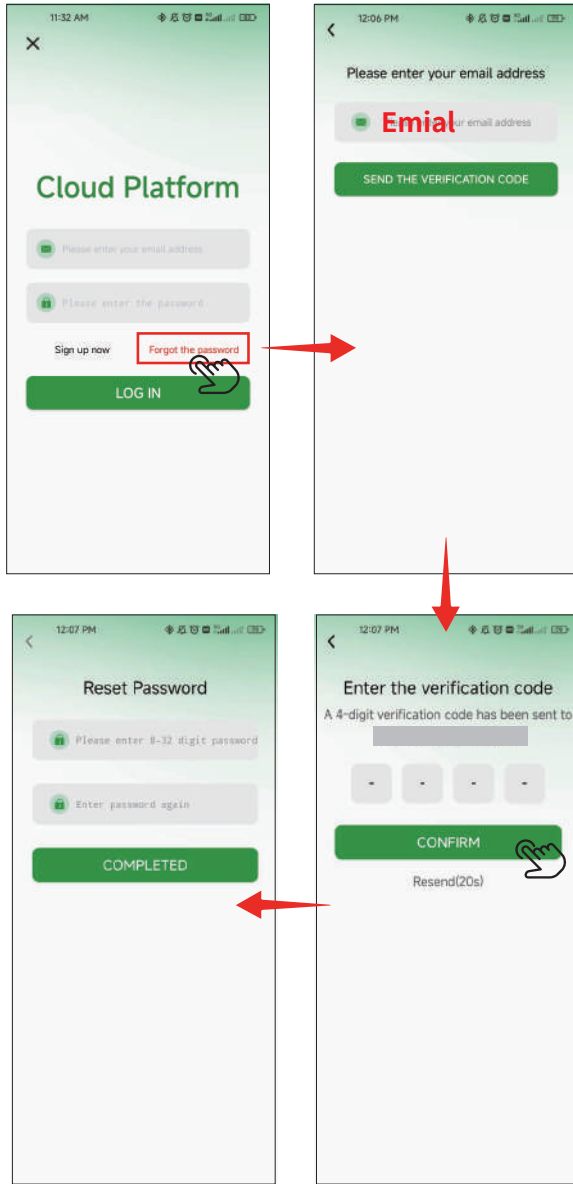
11:32 AM

Cloud Platform

Please enter your email address

Please enter the password

Sign up now

Forgot the password

LOG IN

12:06 PM

Please enter your email address

Emial

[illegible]ur email address

SEND THE VERIFICATION CODE

12:07 PM

Enter the verification code

A 4-digit verification code has been sent to

-

-

-

-

CONFIRM

Resend(20s)

12:07 PM

Reset Password

Please enter 8-32 digit password

Enter password again

COMPLETED